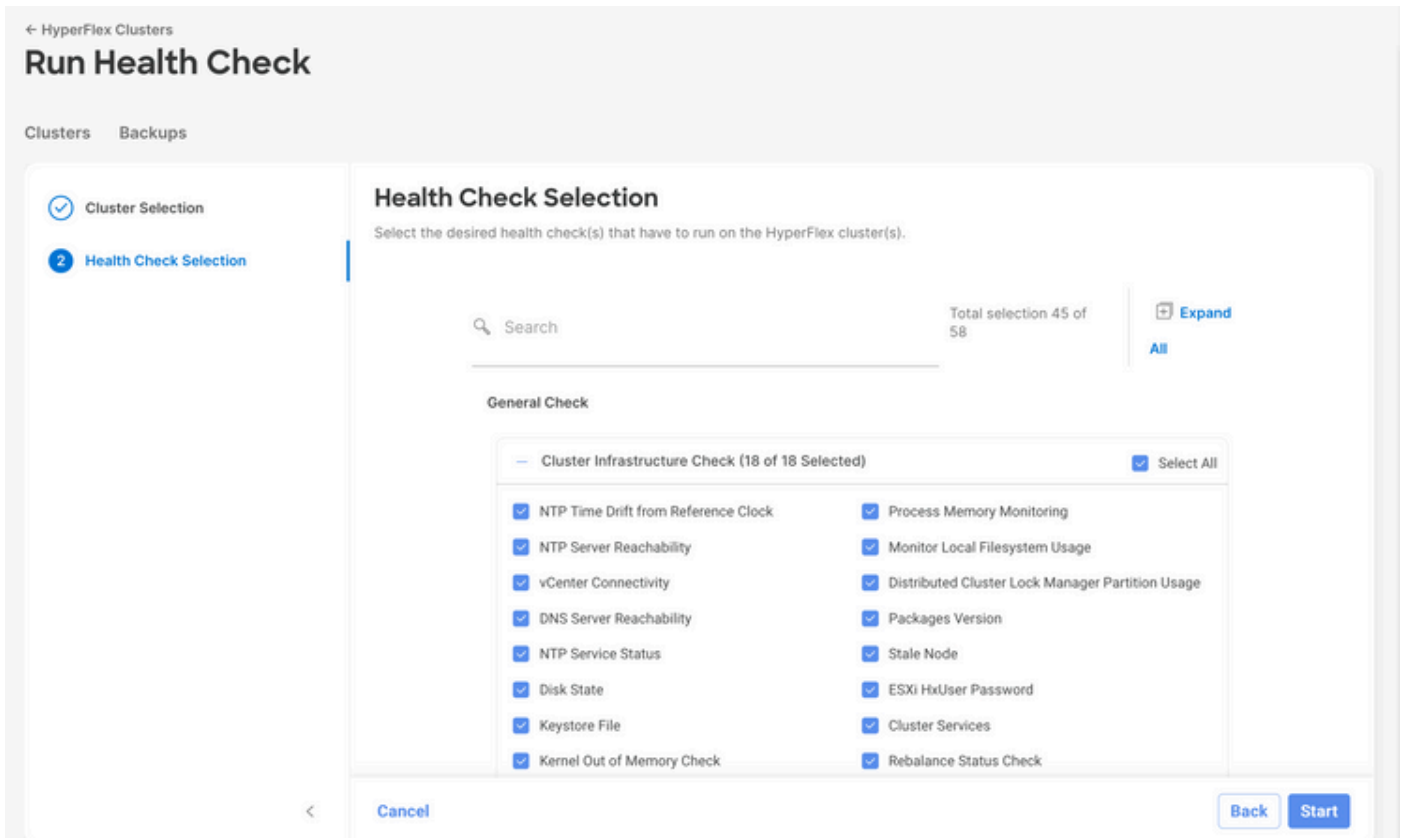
← HyperFlex Clusters
Run Health Check

Clusters Backups

Cluster Selection
2 Health Check Selection

Health Check Selection
Select the desired health check(s) that have to run on the HyperFlex cluster(s).

Search

Total selection 45 of 58

Expand All

General Check

— Cluster Infrastructure Check (18 of 18 Selected)

Select All

NTP Time Drift from Reference Clock
NTP Server Reachability
vCenter Connectivity
DNS Server Reachability
NTP Service Status
Disk State
Keystore File
Kernel Out of Memory Check

Process Memory Monitoring
Monitor Local Filesystem Usage
Distributed Cluster Lock Manager Partition Usage
Packages Version
Stale Node
ESXi HxUser Password
Cluster Services
Rebalance Status Check

<

Cancel

Back Start